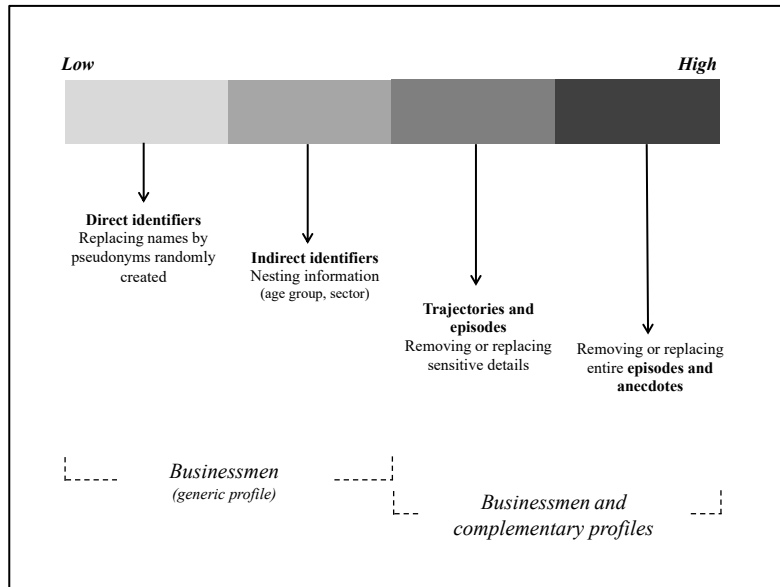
Low

High

Direct identifiers
Replacing names by pseudonyms randomly created

Indirect identifiers
Nesting information (age group, sector)

Trajectories and episodes
Removing or replacing sensitive details

Removing or replacing entire episodes and anecdotes

Businessmen
(generic profile)

Businessmen and complementary profiles